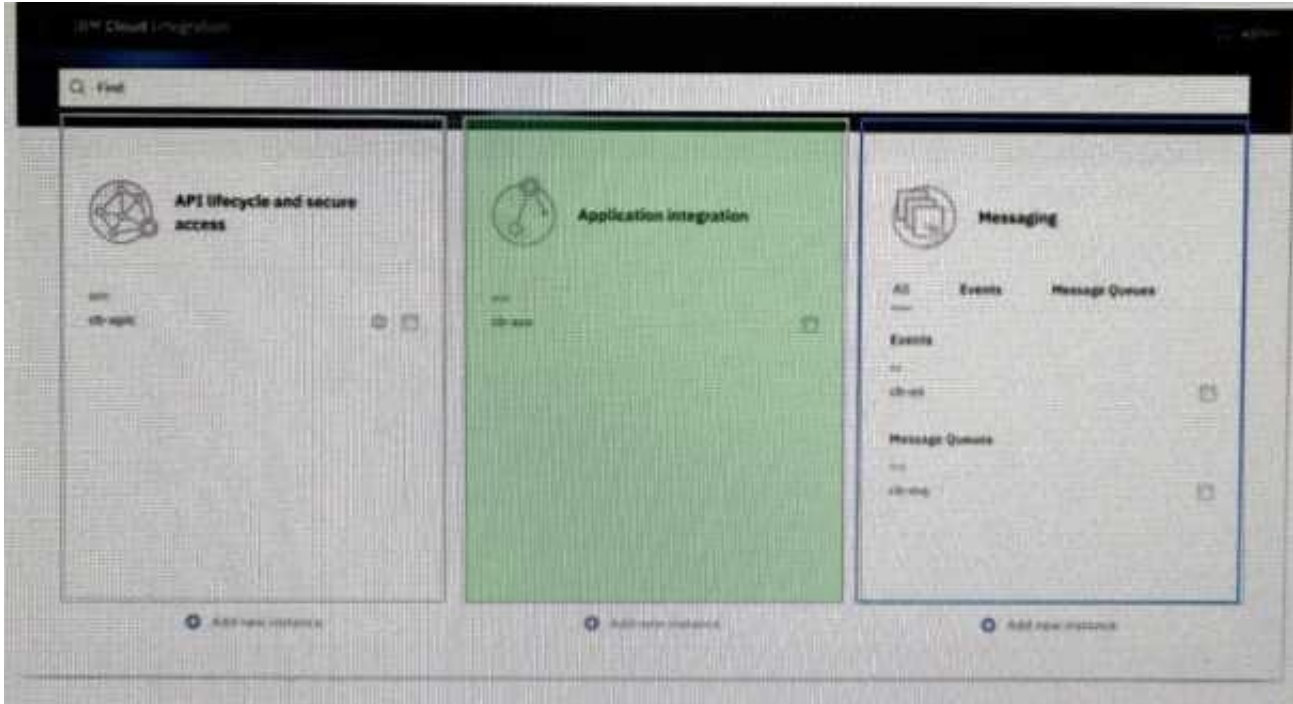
IBM Cloud Integration

Find

API lifecycle and secure access

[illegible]
cfr-apic

Application integration

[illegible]
cfr-ace

Messaging

All Events Message Queues

Events
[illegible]
cfr-es

Message Queues
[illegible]
cfr-mq

Add new instance

Add new instance

Add new instance